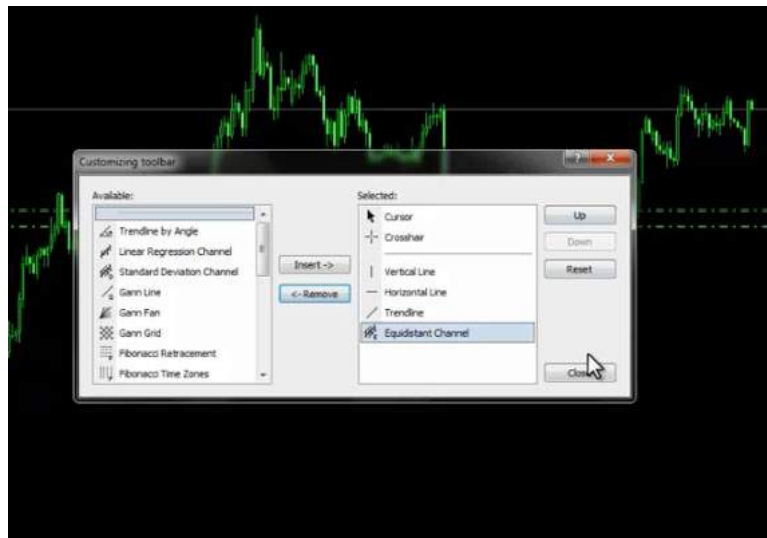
Customizing toolbar

Available:

Trendline by Angle
Linear Regression Channel
Standard Deviation Channel
Gann Line
Gann Fan
Gann Grid
Fibonacci Retracement
Fibonacci Time Zones

Insert ->
<- Remove

Selected:

Cursor
Crosshair
Vertical Line
Horizontal Line
Trendline
Equidistant Channel

Up
Down
Reset
Close